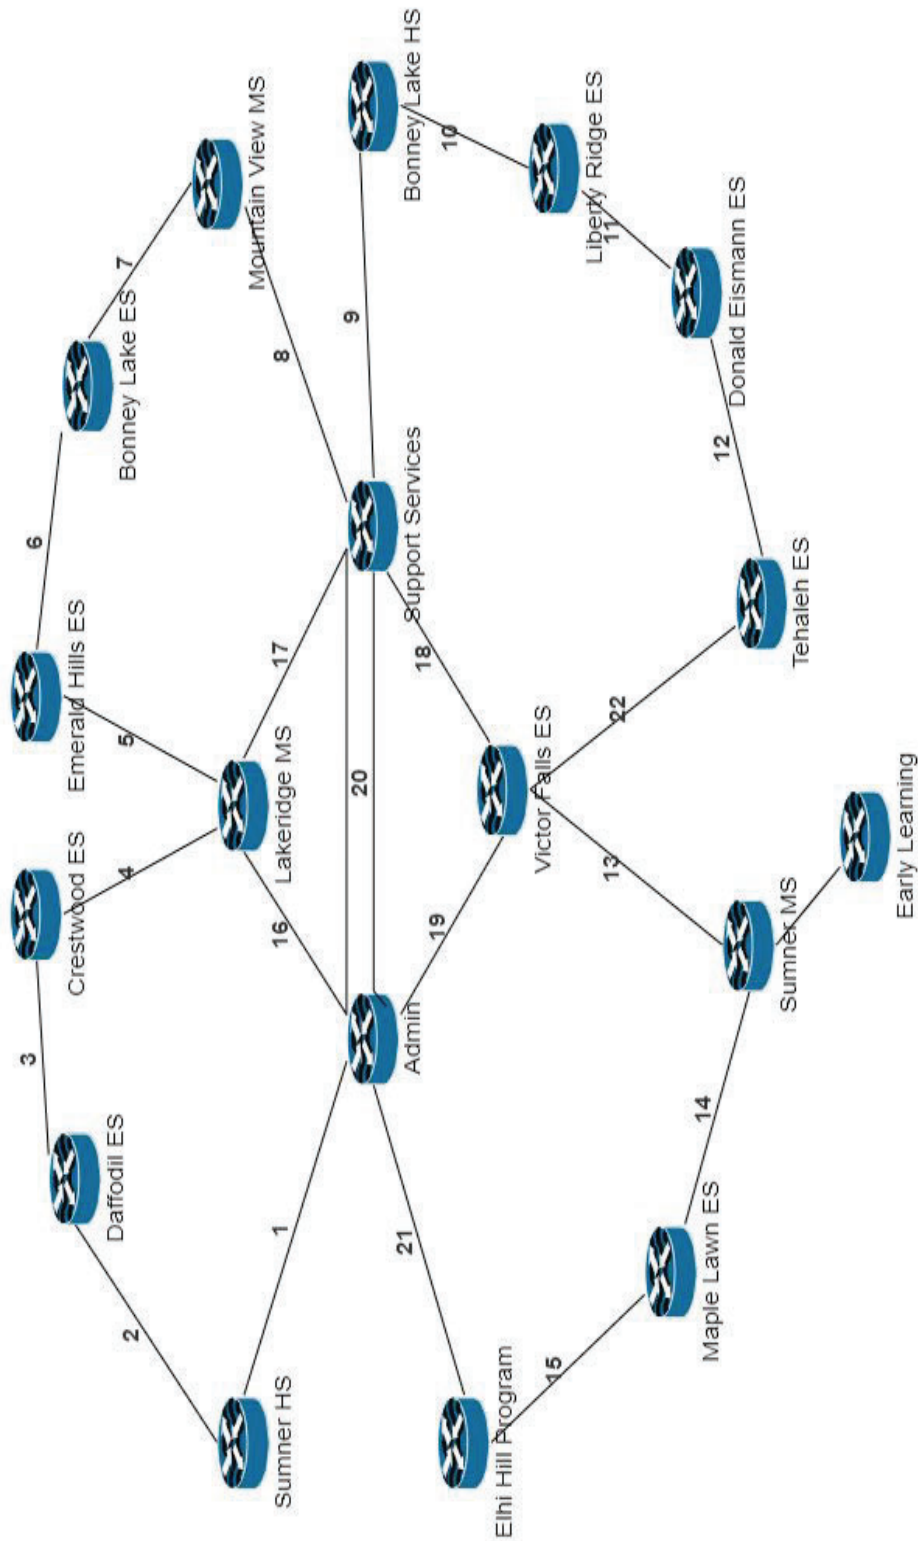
Sumner HS
2
Daffodil ES
3
Crestwood ES
4
Emerald Hills ES
5
6
Bonney Lake ES
7
Mountain View MS
1
Admin
16
Lakeridge MS
17
20
8
Support Services
9
Bonney Lake HS
10
Liberty Ridge ES
11
Donald Eismann ES
12
18
19
Victor Falls ES
22
Tehaleh ES
13
21
Elhi Hill Program
15
Maple Lawn ES
14
Sumner MS
Early Learning